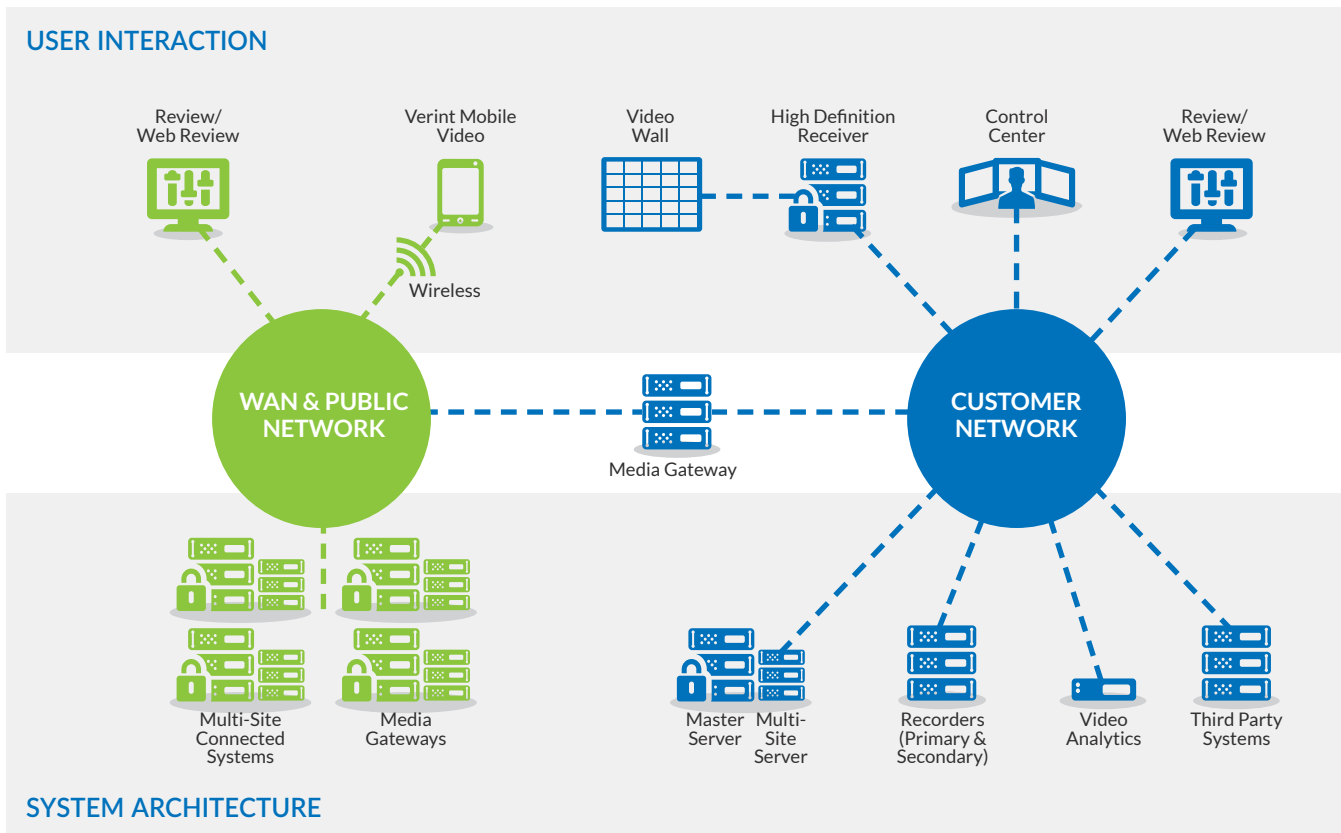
USER INTERACTION

Review/ Web Review

Verint Mobile Video

Wireless

Video Wall

High Definition Receiver

Control Center

Review/ Web Review

WAN & PUBLIC NETWORK

Media Gateway

CUSTOMER NETWORK

Multi-Site Connected Systems

Media Gateways

Master Server

Multi-Site Server

Recorders (Primary & Secondary)

Video Analytics

Third Party Systems

SYSTEM ARCHITECTURE